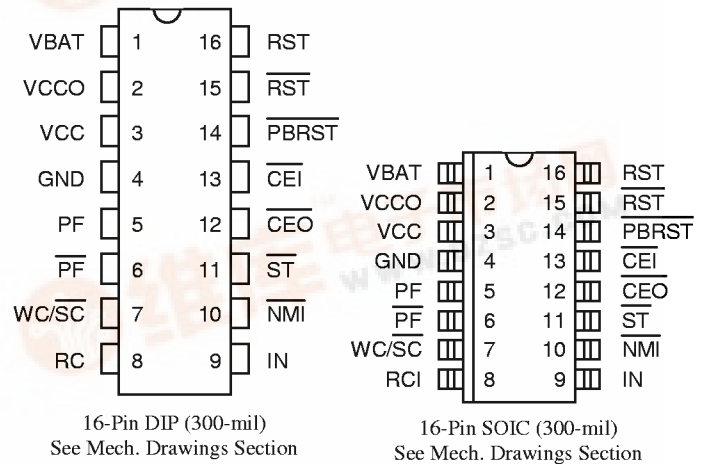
VBAT 1 16 RST
VCCO 2 15 $\overline{RST}$
VCC 3 14 $\overline{PBRST}$
GND 4 13 $\overline{CEI}$
PF 5 12 $\overline{CEO}$
$\overline{PF}$ 6 11 $\overline{ST}$
WC/$\overline{SC}$ 7 10 $\overline{NMI}$
RC 8 9 IN

16-Pin DIP (300-mil)
See Mech. Drawings Section

VBAT 1 16 RST
VCCO 2 15 $\overline{RST}$
VCC 3 14 $\overline{PBRST}$
GND 4 13 $\overline{CEI}$
PF 5 12 $\overline{CEO}$
$\overline{PF}$ 6 11 $\overline{ST}$
WC/$\overline{SC}$ 7 10 $\overline{NMI}$
RCI 8 9 IN

16-Pin SOIC (300-mil)
See Mech. Drawings Section